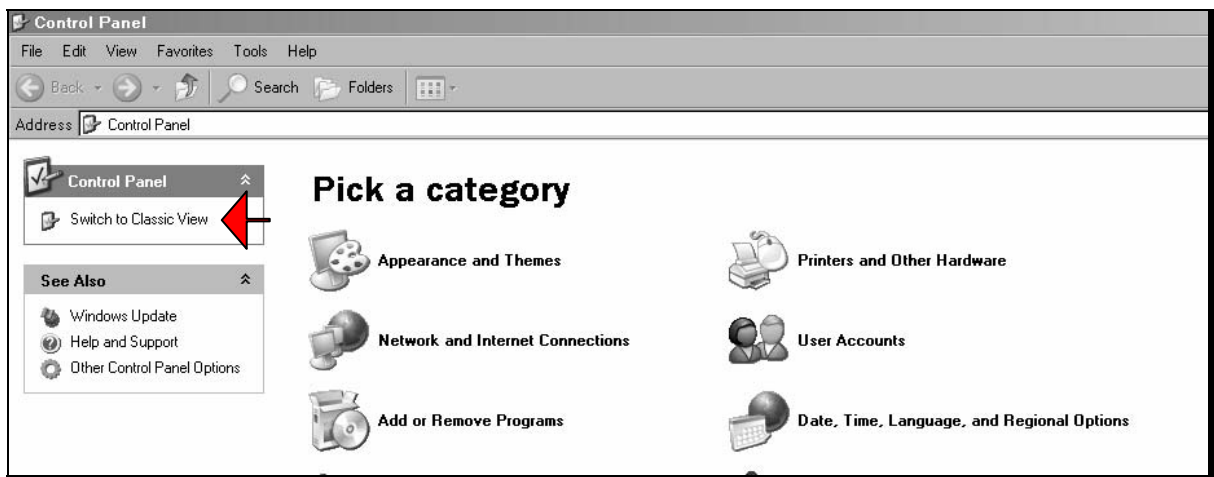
Control Panel

File Edit View Favorites Tools Help

Back Search Folders

Address Control Panel

Control Panel

Switch to Classic View

See Also

Windows Update

Help and Support

Other Control Panel Options

Pick a category

Appearance and Themes

Printers and Other Hardware

Network and Internet Connections

User Accounts

Add or Remove Programs

Date, Time, Language, and Regional Options